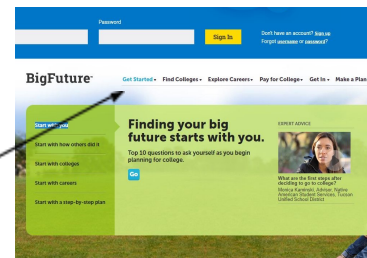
Password

Sign In

Don't have an account? Sign up
Forgot username or password?

BigFuture™

Get Started ▾ Find Colleges ▾ Explore Careers ▾ Pay for College ▾ Get In ▾ Make a Plan

Start with you

Start with how others did it

Start with colleges

Start with careers

Start with a step-by-step plan

Finding your big future starts with you.

Top 10 questions to ask yourself as you begin planning for college.

Go

EXPERT ADVICE

What are the first steps after deciding to go to college?

Monica Karimpili, Adviser, Native American Student Services, Tucson Unified School District